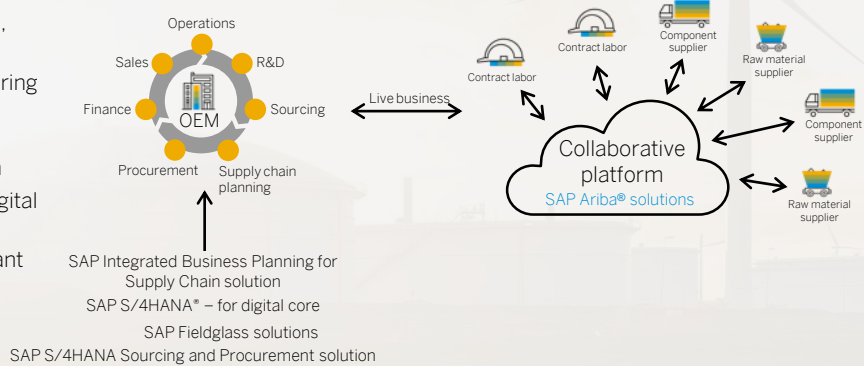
,

ring

l

gital

ant

Operations
Sales
R&D
Finance
OEM
Sourcing
Procurement
Supply chain planning

SAP Integrated Business Planning for Supply Chain solution
SAP S/4HANA® – for digital core
SAP Fieldglass solutions
SAP S/4HANA Sourcing and Procurement solution

Live business

Contract labor
Contract labor
Component supplier
Raw material supplier
Component supplier
Raw material supplier

Collaborative platform
SAP Ariba® solutions